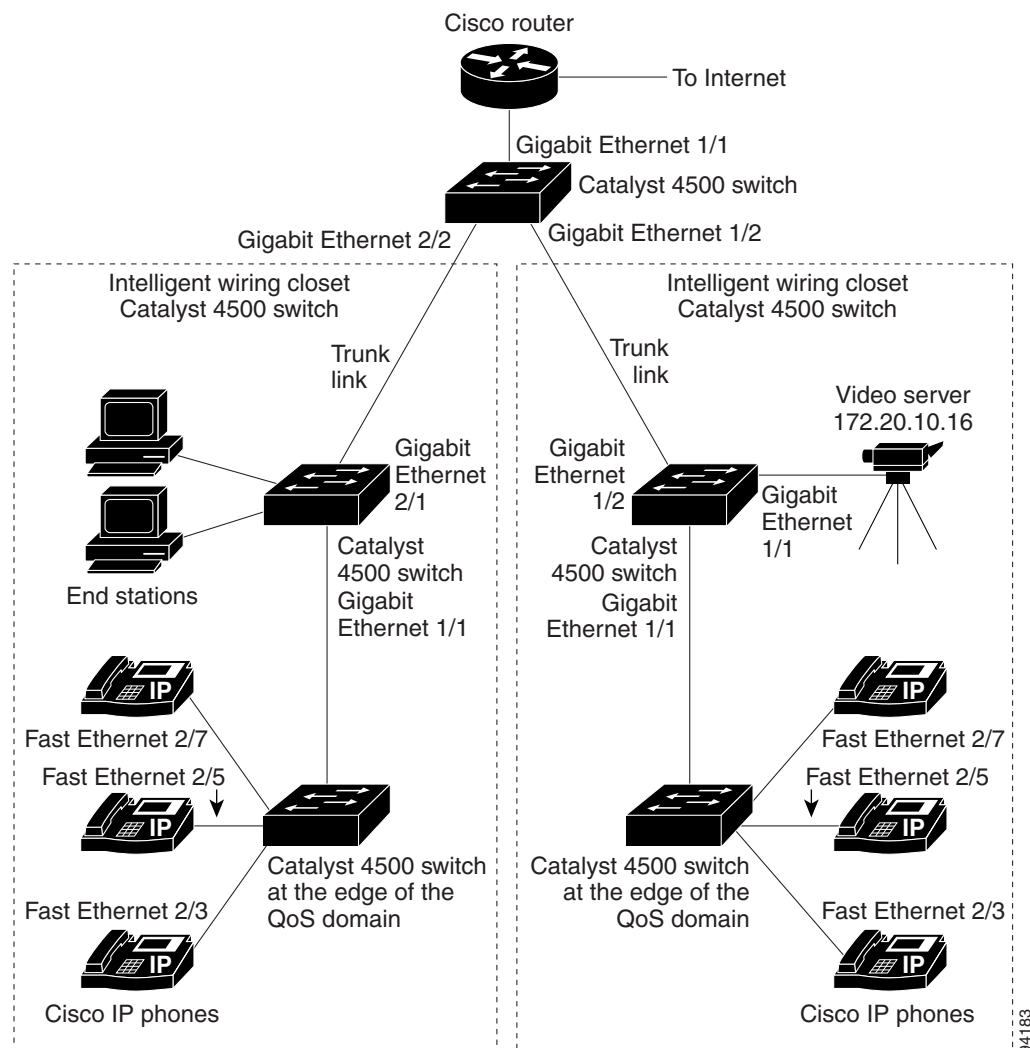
Cisco router

To Internet

Gigabit Ethernet 1/1

Catalyst 4500 switch

Gigabit Ethernet 2/2

Gigabit Ethernet 1/2

Intelligent wiring closet
Catalyst 4500 switch

Intelligent wiring closet
Catalyst 4500 switch

Trunk link

Trunk link

Video server
172.20.10.16

Gigabit Ethernet 2/1

Gigabit Ethernet 1/2

Gigabit Ethernet 1/1

Catalyst 4500 switch
Gigabit Ethernet 1/1

Catalyst 4500 switch
Gigabit Ethernet 1/1

End stations

IP

Fast Ethernet 2/7

Fast Ethernet 2/5

IP

Catalyst 4500 switch at the edge of the QoS domain

Fast Ethernet 2/3

IP

Cisco IP phones

IP

Fast Ethernet 2/7

Fast Ethernet 2/5

IP

Catalyst 4500 switch at the edge of the QoS domain

Fast Ethernet 2/3

IP

Cisco IP phones

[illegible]4183